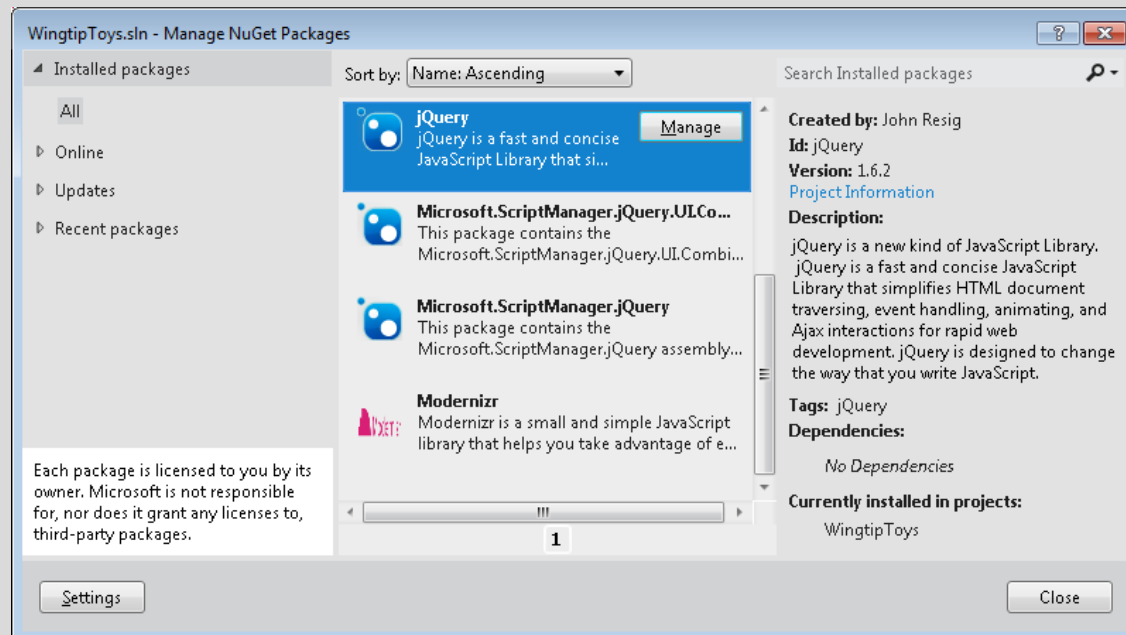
WingtipToys.sln - Manage NuGet Packages

?

Installed packages

All

Online

Updates

Recent packages

Each package is licensed to you by its owner. Microsoft is not responsible for, nor does it grant any licenses to, third-party packages.

Sort by: Name: Ascending

jQuery
jQuery is a fast and concise JavaScript Library that si...

Manage

Microsoft.ScriptManager.jQuery.UI.Co...
This package contains the Microsoft.ScriptManager.jQuery.UI.Combi...

Microsoft.ScriptManager.jQuery
This package contains the Microsoft.ScriptManager.jQuery assembly...

Modernizr
Modernizr is a small and simple JavaScript library that helps you take advantage of e...

1

Search Installed packages

Created by: John Resig
Id: jQuery
Version: 1.6.2
Project Information
Description:
jQuery is a new kind of JavaScript Library. jQuery is a fast and concise JavaScript Library that simplifies HTML document traversing, event handling, animating, and Ajax interactions for rapid web development. jQuery is designed to change the way that you write JavaScript.

Tags: jQuery
Dependencies:

No Dependencies

Currently installed in projects:

WingtipToys

Settings

Close